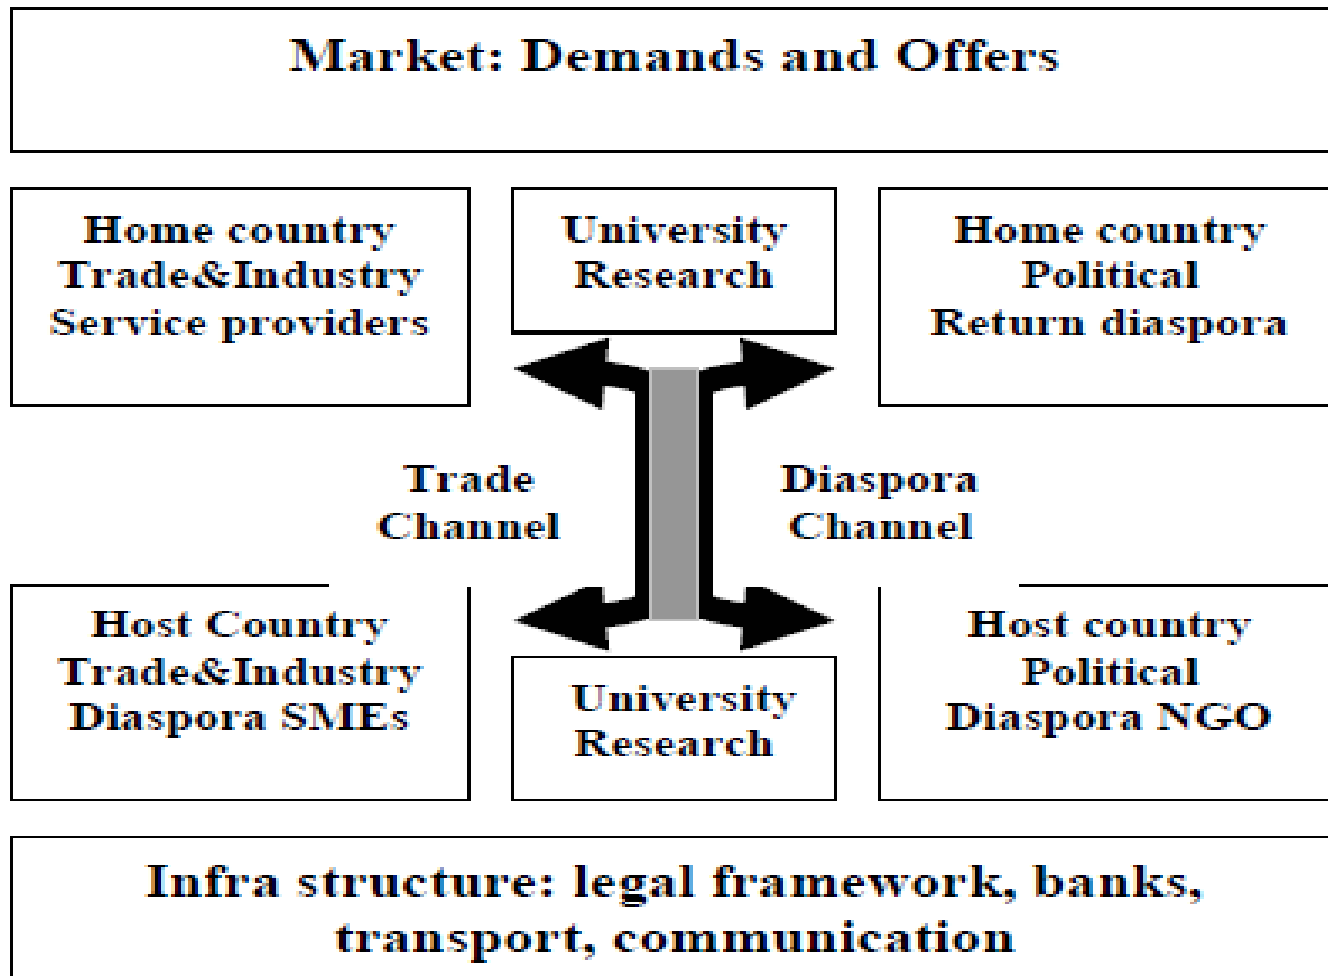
Market: Demands and Offers

Home country
Trade&Industry
Service providers

University
Research

Home country
Political
Return diaspora

Trade
Channel

Diaspora
Channel

Host Country
Trade&Industry
Diaspora SMEs

University
Research

Host country
Political
Diaspora NGO

Infra structure: legal framework, banks, transport, communication